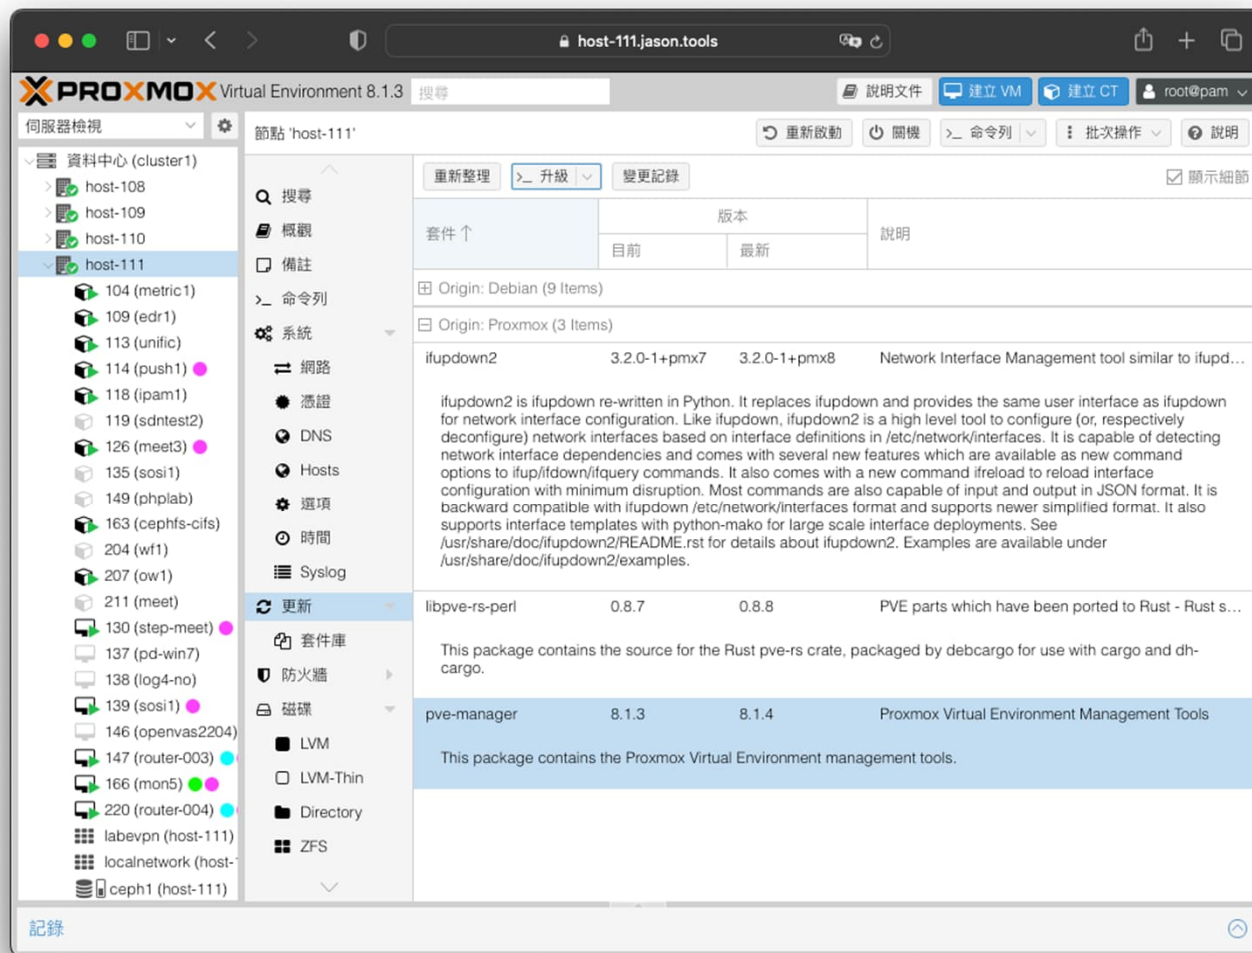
host-111.jason.tools

PROXMOX Virtual Environment 8.1.3 搜尋 說明文件 建立 VM 建立 CT root@pam

伺服器檢視

資料中心 (cluster1)
host-108
host-109
host-110
host-111
104 (metric1)
109 (edr1)
113 (unific)
114 (push1)
118 (ipam1)
119 (sdntest2)
126 (meet3)
135 (sosi1)
149 (phplab)
163 (cephfs-cifs)
204 (wf1)
207 (ow1)
211 (meet)
130 (step-meet)
137 (pd-win7)
138 (log4n-no)
139 (sosi1)
146 (openvas2204)
147 (router-003)
166 (mon5)
220 (router-004)
labevpn (host-111)
localnetwork (host-
ceph1 (host-111)

節點 'host-111'

重新啟動 關機 命令列 批次操作 說明

搜尋
概觀
備註
命令列
系統
網路
憑證
DNS
Hosts
選項
時間
Syslog
更新
套件庫
防火牆
磁碟
LVM
LVM-Thin
Directory
ZFS

重新整理 升級 變更記錄 顯示細節

| 套件 ↑ | 版本 目前 | 版本 最新 | 說明 |
|---|---|---|---|
| Origin: Debian (9 Items) | | | |
| Origin: Proxmox (3 Items) | | | |
| ifupdown2 | 3.2.0-1+pmx7 | 3.2.0-1+pmx8 | Network Interface Management tool similar to ifupd… |

ifupdown2 is ifupdown re-written in Python. It replaces ifupdown and provides the same user interface as ifupdown for network interface configuration. Like ifupdown, ifupdown2 is a high level tool to configure (or, respectively deconfigure) network interfaces based on interface definitions in /etc/network/interfaces. It is capable of detecting network interface dependencies and comes with several new features which are available as new command options to ifup/ifdown/ifquery commands. It also comes with a new command ifreload to reload interface configuration with minimum disruption. Most commands are also capable of input and output in JSON format. It is backward compatible with ifupdown /etc/network/interfaces format and supports newer simplified format. It also supports interface templates with python-mako for large scale interface deployments. See /usr/share/doc/ifupdown2/README.rst for details about ifupdown2. Examples are available under /usr/share/doc/ifupdown2/examples.

| libpve-rs-perl | 0.8.7 | 0.8.8 | PVE parts which have been ported to Rust - Rust s… |
|---|---|---|---|

This package contains the source for the Rust pve-rs crate, packaged by debcargo for use with cargo and dh-cargo.

| pve-manager | 8.1.3 | 8.1.4 | Proxmox Virtual Environment Management Tools |
|---|---|---|---|

This package contains the Proxmox Virtual Environment management tools.

記錄